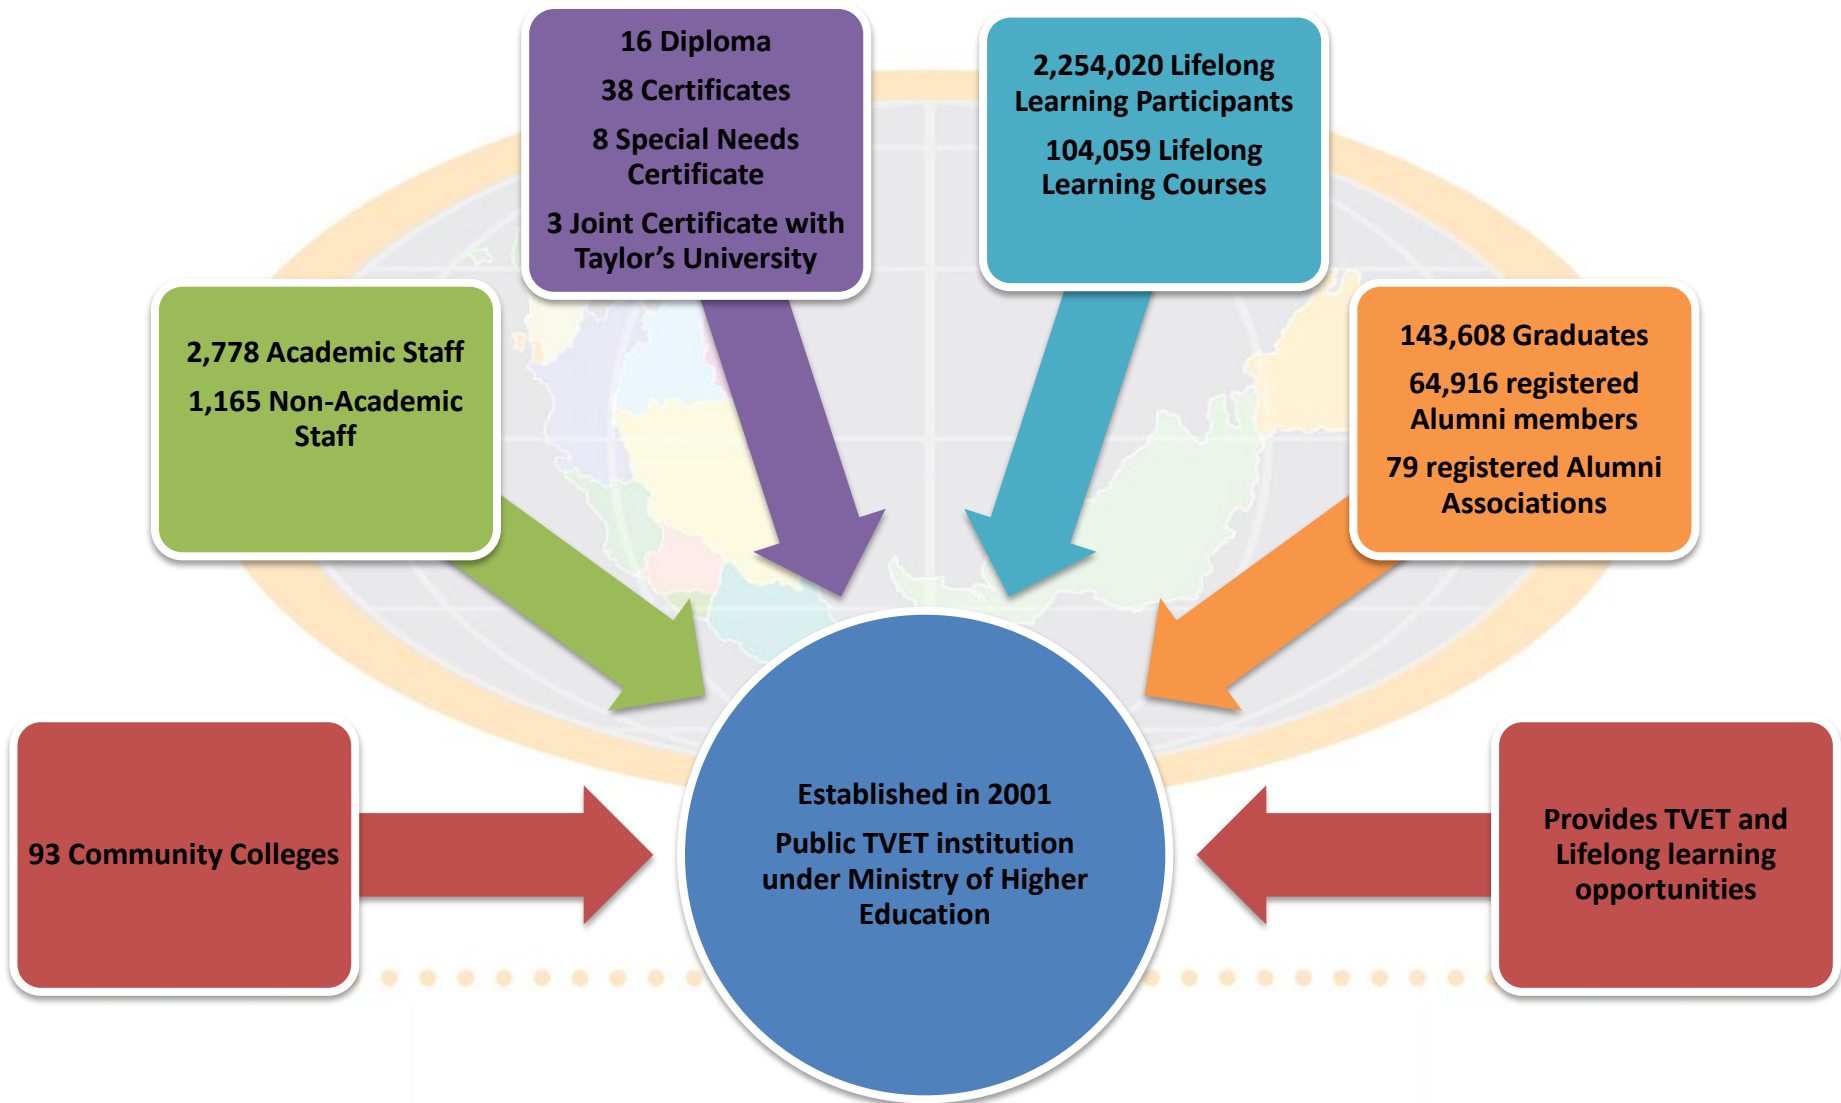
16 Diploma

38 Certificates

8 Special Needs Certificate

3 Joint Certificate with Taylor’s University

2,254,020 Lifelong Learning Participants

104,059 Lifelong Learning Courses

2,778 Academic Staff

1,165 Non-Academic Staff

143,608 Graduates

64,916 registered Alumni members

79 registered Alumni Associations

93 Community Colleges

Established in 2001

Public TVET institution under Ministry of Higher Education

Provides TVET and Lifelong learning opportunities